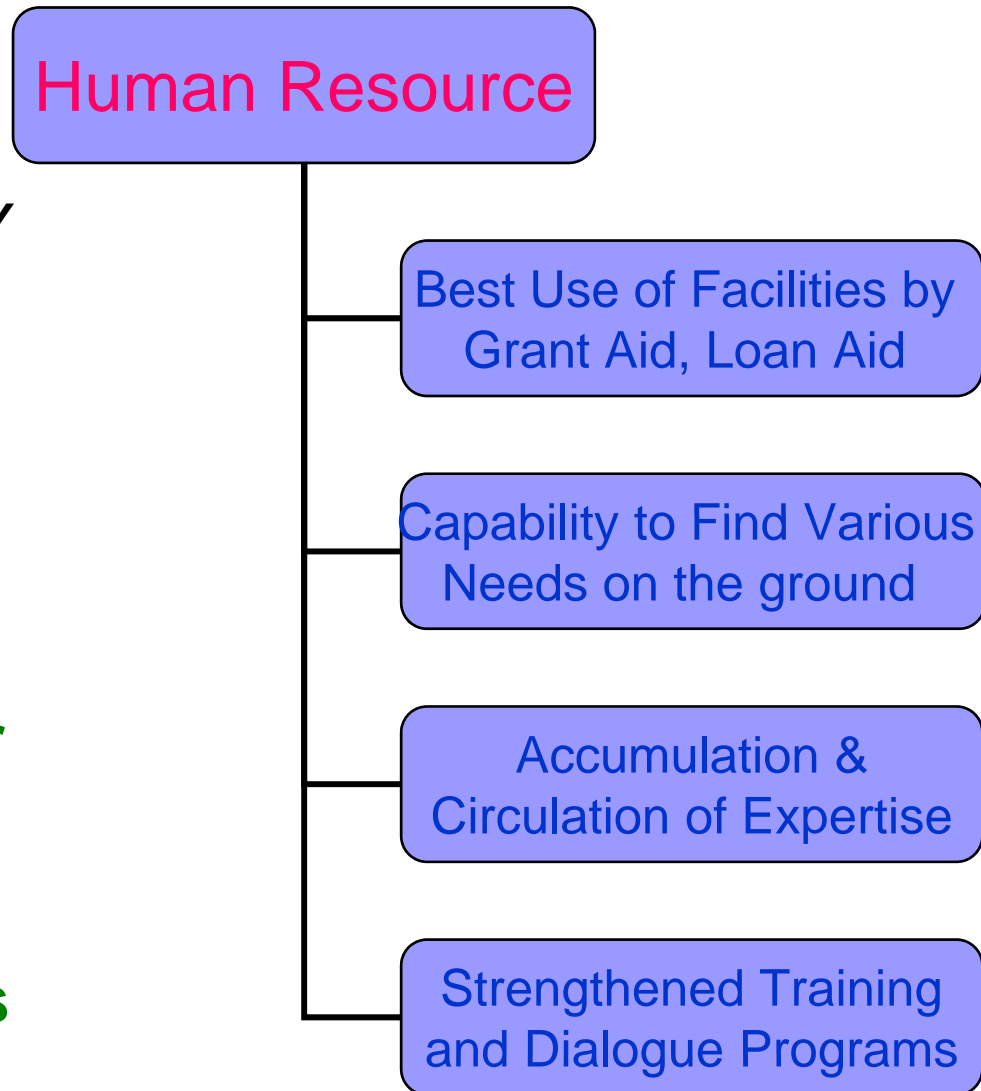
Human Resource

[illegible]

Best Use of Facilities by Grant Aid, Loan Aid

Capability to Find Various Needs on the ground

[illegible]

Accumulation & Circulation of Expertise

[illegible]

Strengthened Training and Dialogue Programs